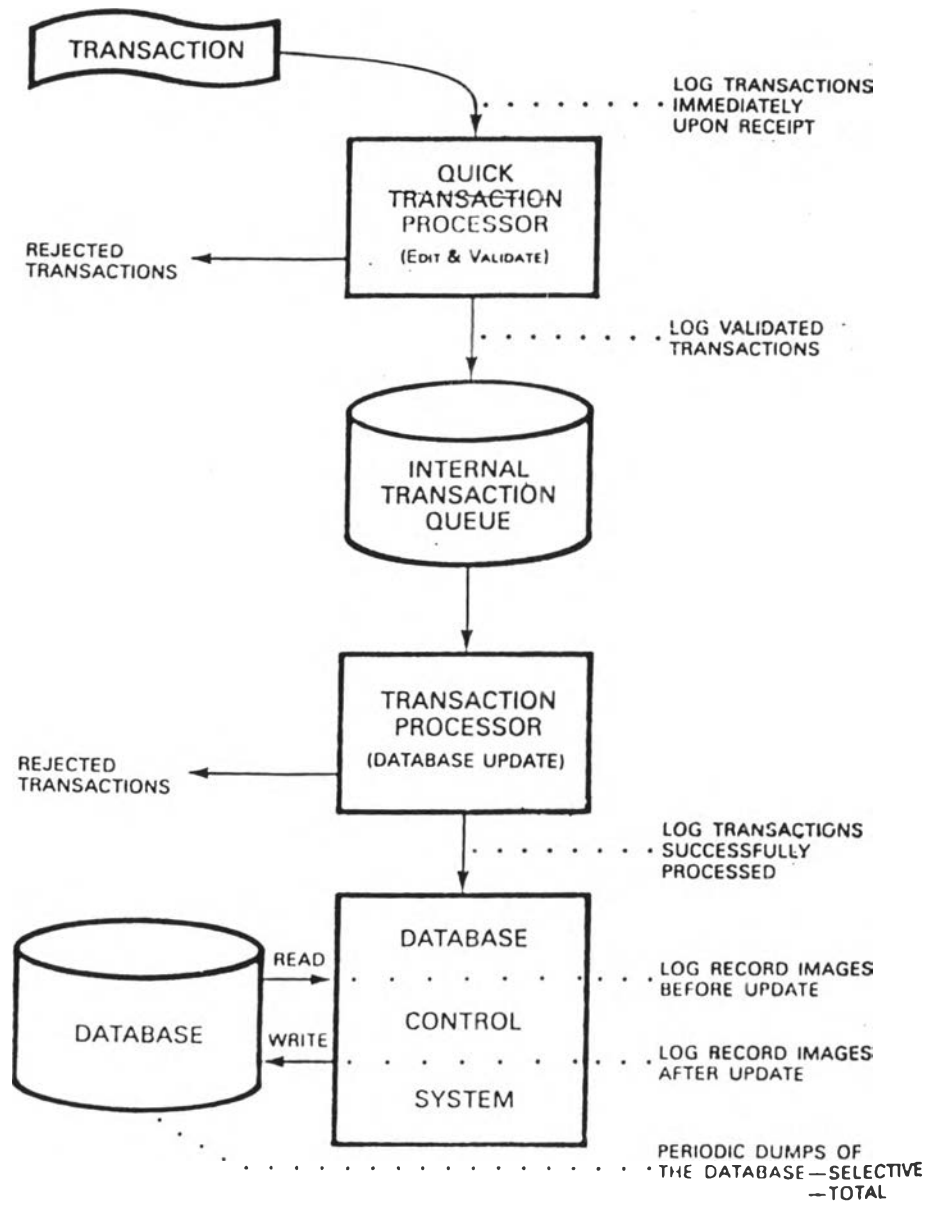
TRANSACTION

LOG TRANSACTIONS IMMEDIATELY UPON RECEIPT

QUICK TRANSACTION PROCESSOR
(EDIT & VALIDATE)

REJECTED TRANSACTIONS

LOG VALIDATED TRANSACTIONS

INTERNAL TRANSACTION QUEUE

TRANSACTION PROCESSOR
(DATABASE UPDATE)

REJECTED TRANSACTIONS

LOG TRANSACTIONS SUCCESSFULLY PROCESSED

DATABASE

READ

WRITE

DATABASE

CONTROL

SYSTEM

LOG RECORD IMAGES BEFORE UPDATE

LOG RECORD IMAGES AFTER UPDATE

PERIODIC DUMPS OF THE DATABASE — SELECTIVE
— TOTAL